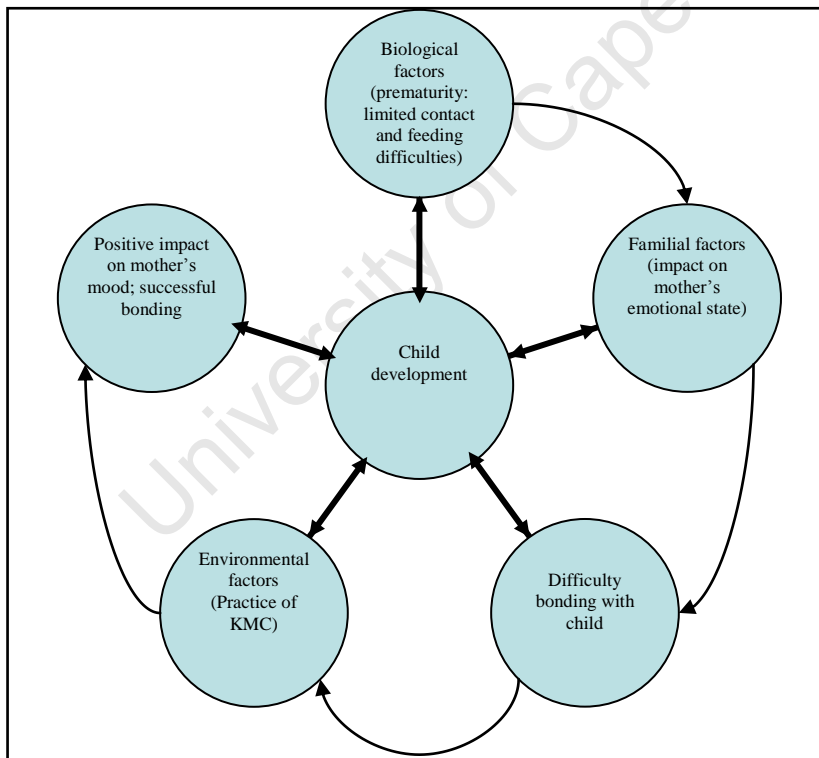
University of Cape

Biological factors (prematurity: limited contact and feeding difficulties)

Positive impact on mother's mood; successful bonding

Child development

Familial factors (impact on mother's emotional state)

Environmental factors (Practice of KMC)

Difficulty bonding with child